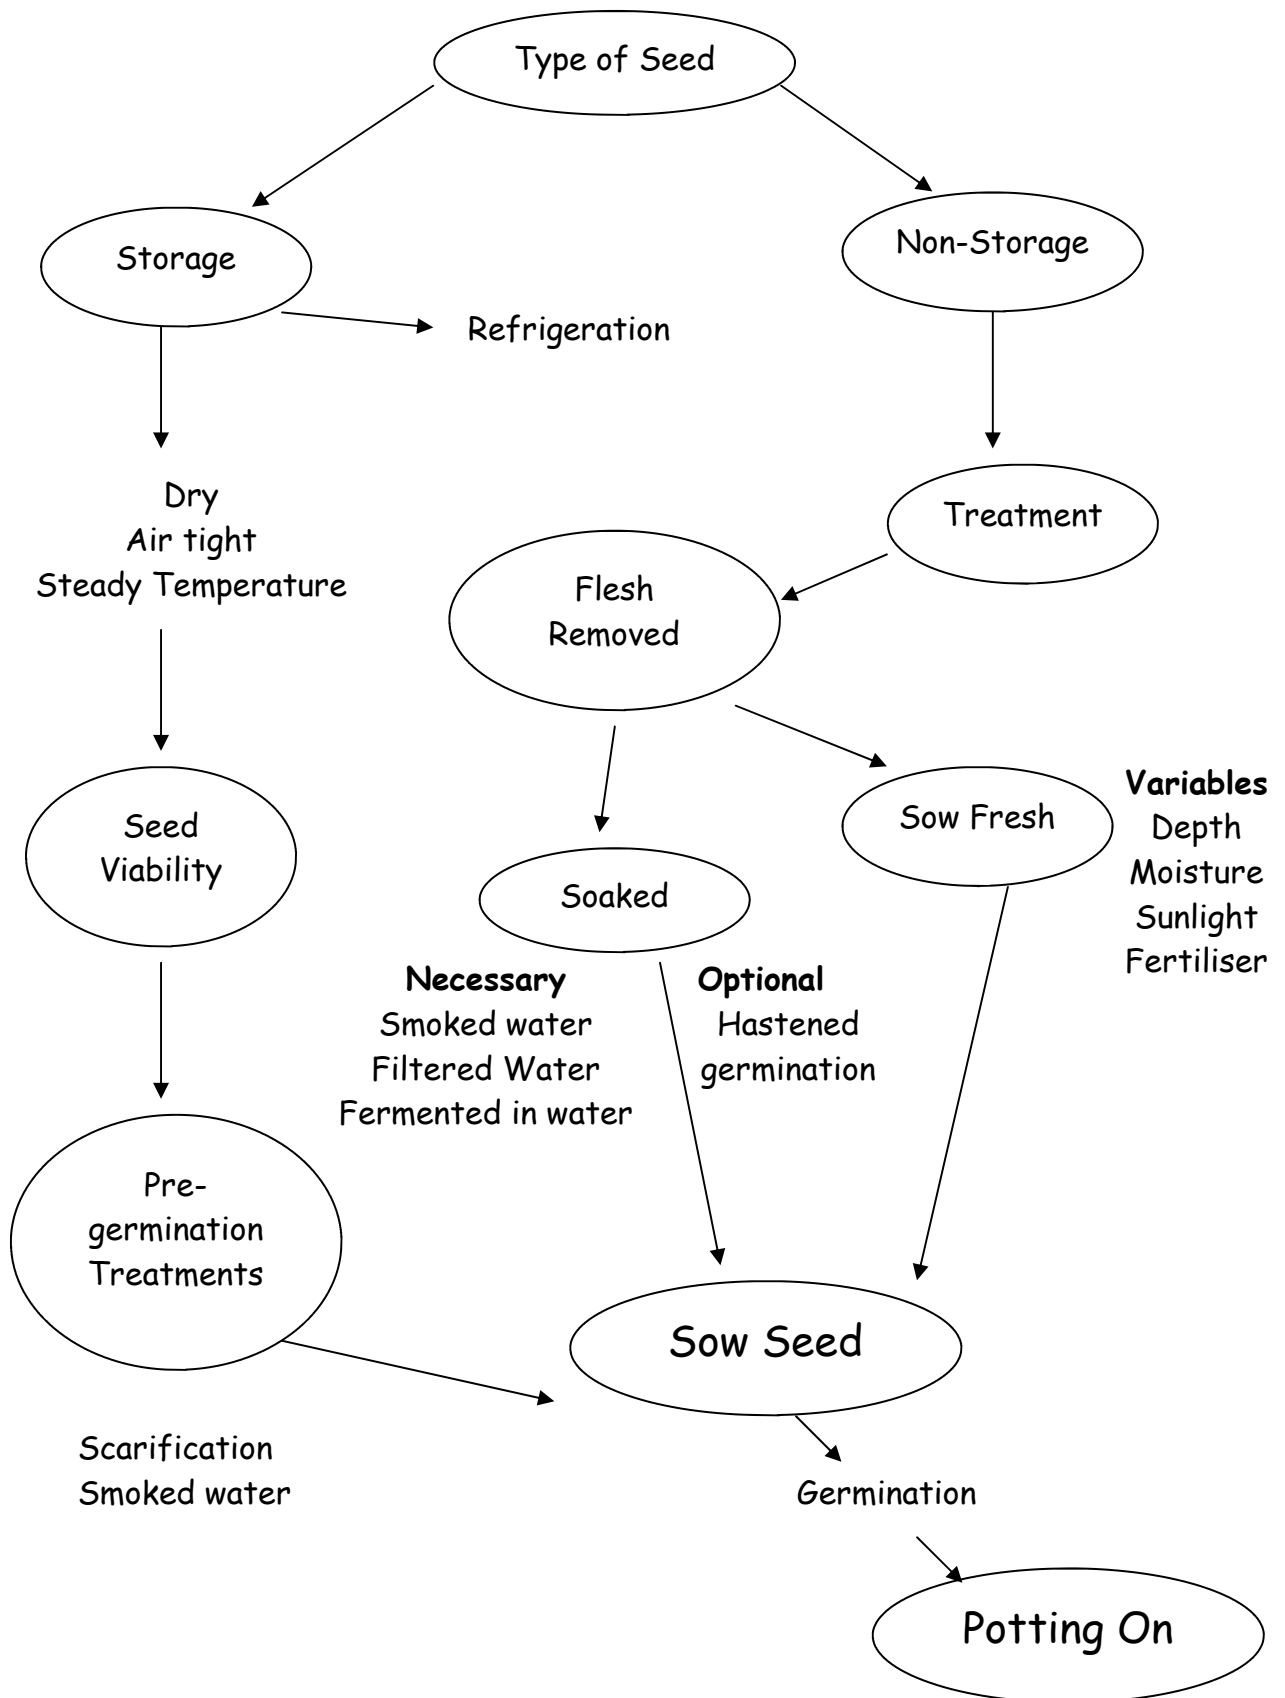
Type of Seed

Storage

Refrigeration

Non-Storage

Dry
Air tight
Steady Temperature

Treatment

Flesh Removed

Seed Viability

Sow Fresh

**Variables**
Depth
Moisture
Sunlight
Fertiliser

Soaked

**Necessary**
Smoked water
Filtered Water
Fermented in water

**Optional**
Hastened germination

Pre-germination Treatments

Sow Seed

Scarification
Smoked water

Germination

Potting On